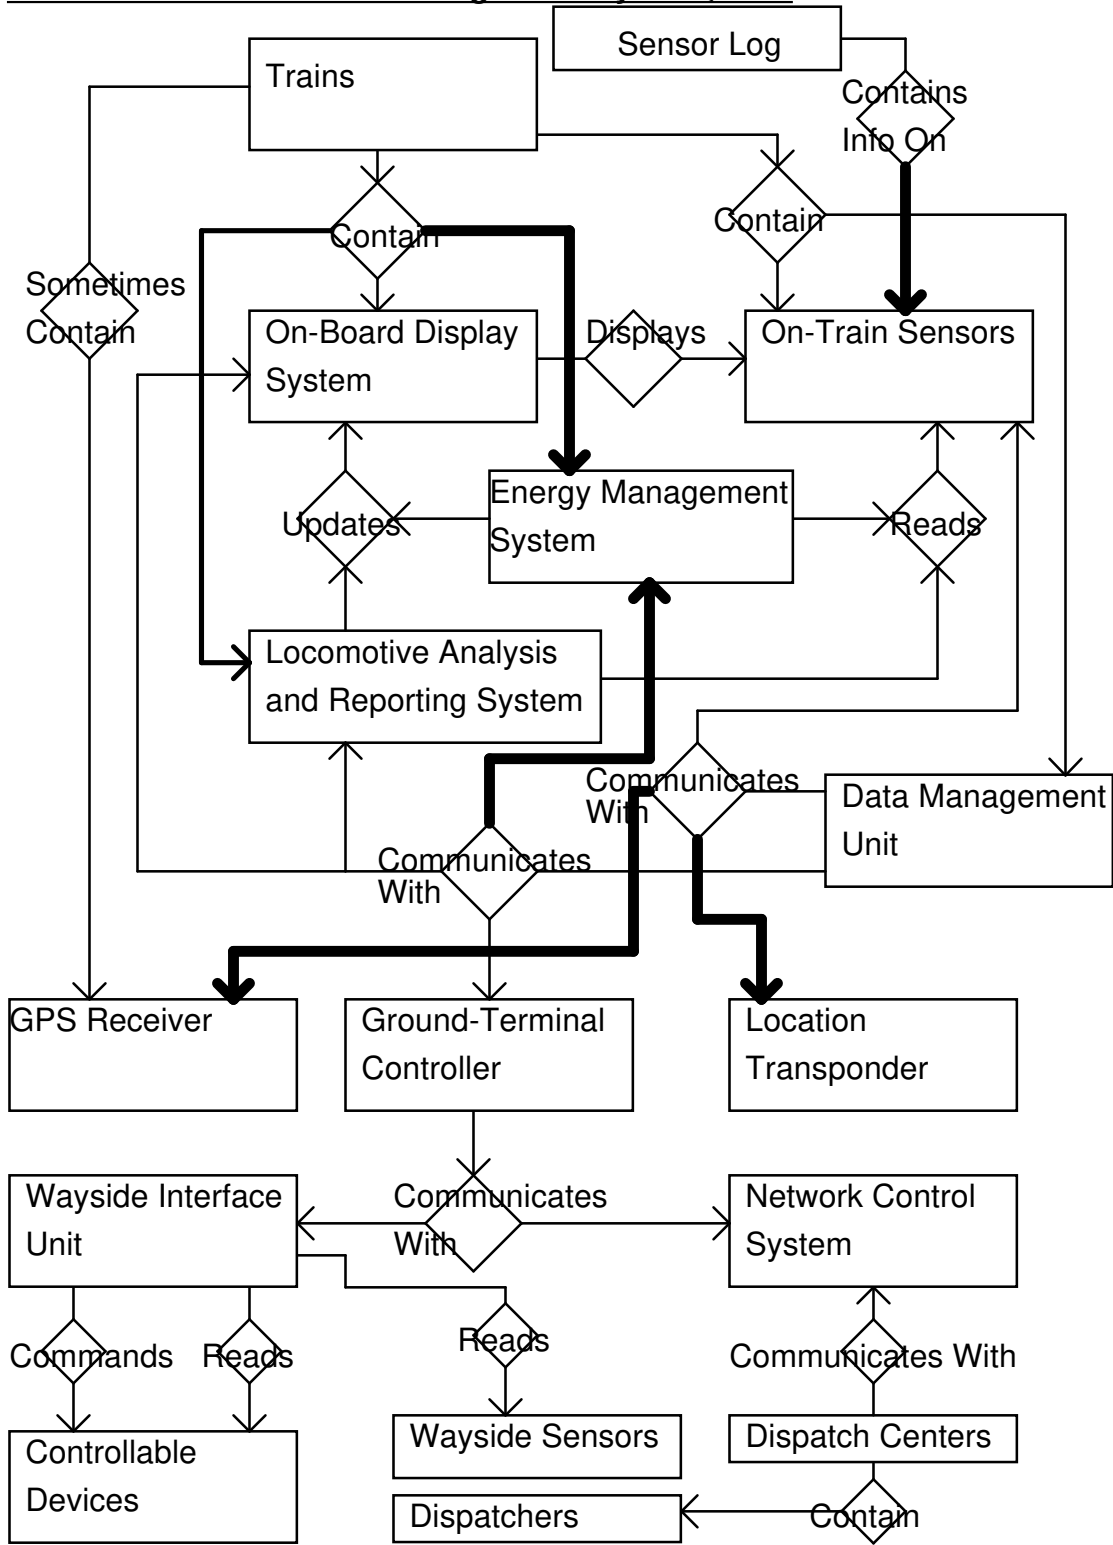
Sensor Log

Trains

Contains Info On

Contain

Contain

Sometimes Contain

On-Board Display System

Displays

On-Train Sensors

Energy Management System

Updates

Reads

Locomotive Analysis and Reporting System

Communicates With

Data Management Unit

Communicates With

GPS Receiver

Ground-Terminal Controller

Location Transponder

Wayside Interface Unit

Communicates With

Network Control System

Commands

Reads

Reads

Communicates With

Controllable Devices

Wayside Sensors

Dispatch Centers

Dispatchers

Contain